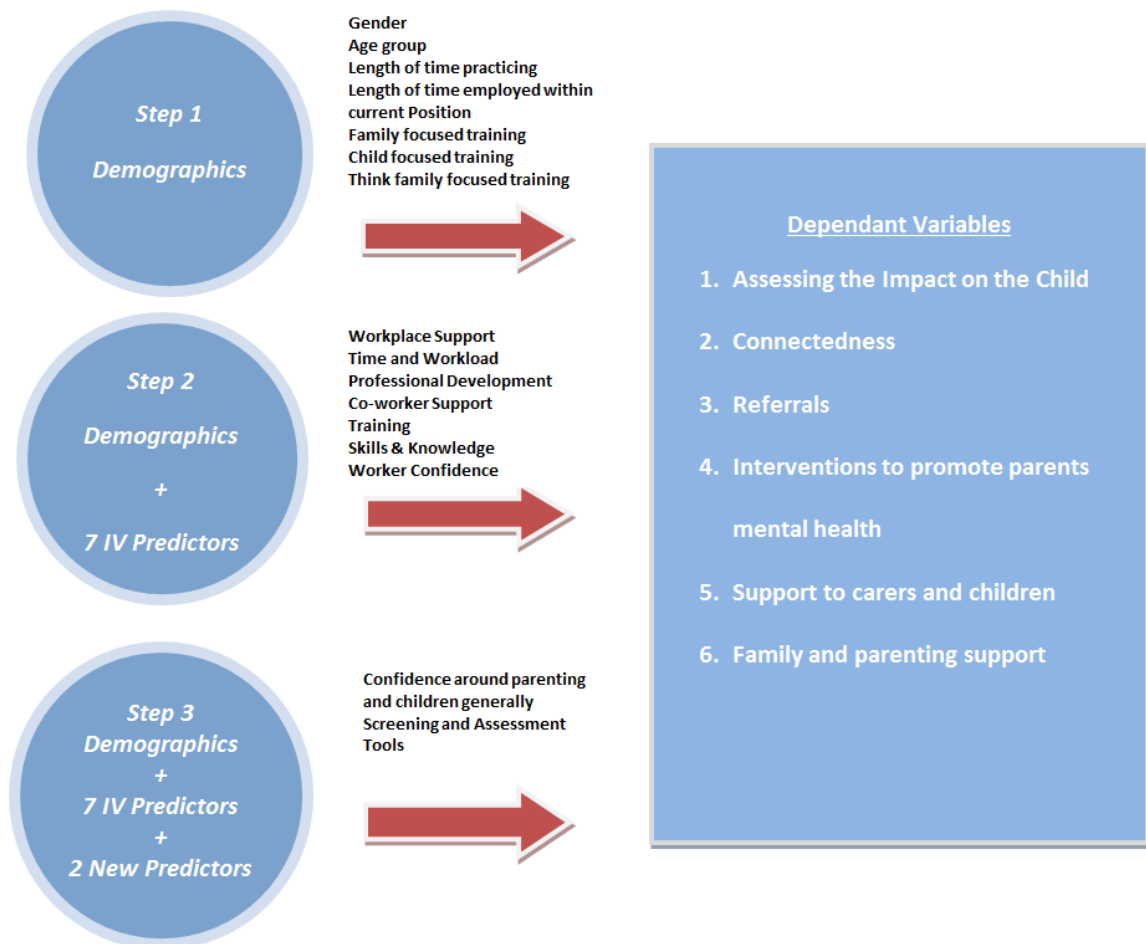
Step 1

Demographics

Gender
Age group
Length of time practicing
Length of time employed within current Position
Family focused training
Child focused training
Think family focused training

Step 2

Demographics

+

7 IV Predictors

Workplace Support
Time and Workload
Professional Development
Co-worker Support
Training
Skills & Knowledge
Worker Confidence

Step 3
Demographics
+
7 IV Predictors
+
2 New Predictors

Confidence around parenting and children generally
Screening and Assessment Tools

Dependant Variables

1. Assessing the Impact on the Child

2. Connectedness

3. Referrals

4. Interventions to promote parents mental health

5. Support to carers and children

6. Family and parenting support